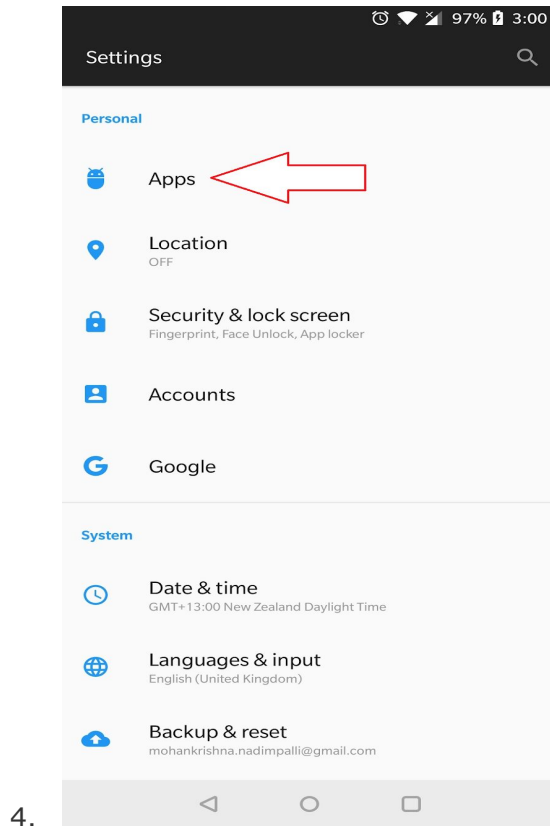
97% 3:00

Settings

Personal

Apps

Location
OFF

Security & lock screen
Fingerprint, Face Unlock, App locker

Accounts

Google

System

Date & time
GMT+13:00 New Zealand Daylight Time

Languages & input
English (United Kingdom)

Backup & reset
mohankrishna.nadimpalli@gmail.com

4.